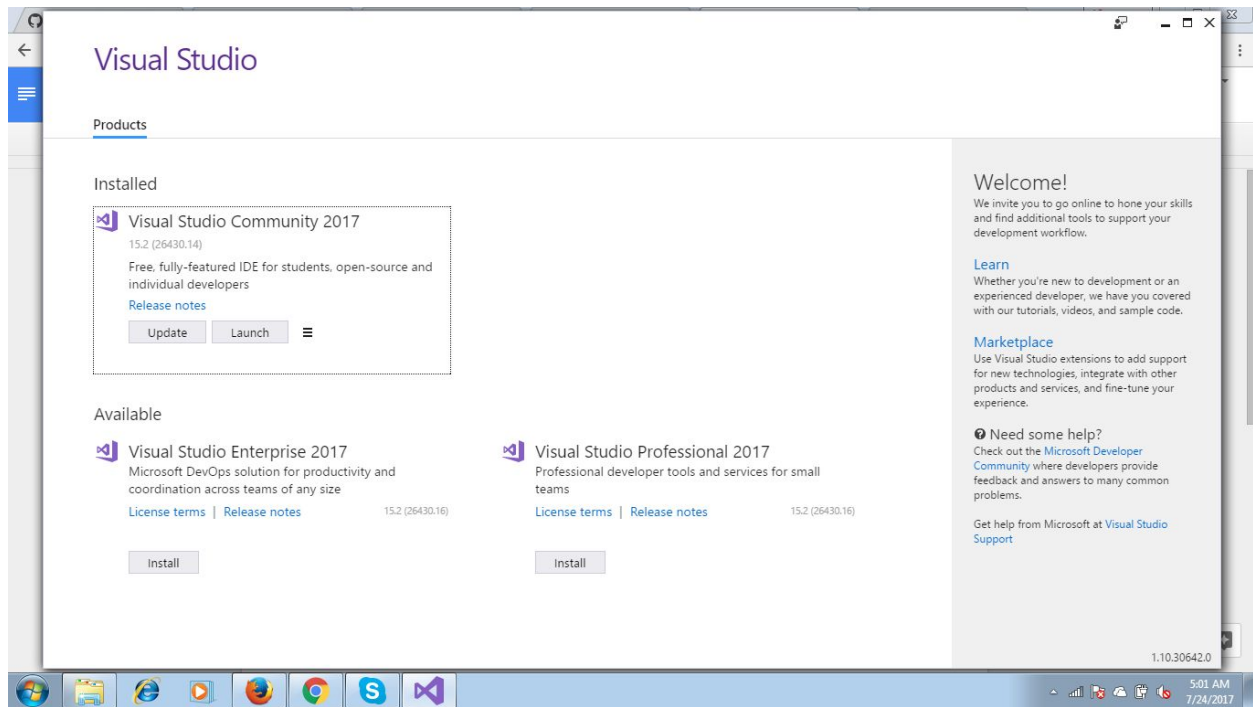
Visual Studio

Products

Installed

Visual Studio Community 2017
15.2 (26430.14)
Free, fully-featured IDE for students, open-source and individual developers
Release notes
Update Launch

Available

Visual Studio Enterprise 2017
Microsoft DevOps solution for productivity and coordination across teams of any size
License terms | Release notes 15.2 (26430.16)
Install

Visual Studio Professional 2017
Professional developer tools and services for small teams
License terms | Release notes 15.2 (26430.16)
Install

Welcome!
We invite you to go online to hone your skills and find additional tools to support your development workflow.

Learn
Whether you're new to development or an experienced developer, we have you covered with our tutorials, videos, and sample code.

Marketplace
Use Visual Studio extensions to add support for new technologies, integrate with other products and services, and fine-tune your experience.

Need some help?
Check out the Microsoft Developer Community where developers provide feedback and answers to many common problems.

Get help from Microsoft at Visual Studio Support

1.10.30642.0

5:01 AM
7/24/2017